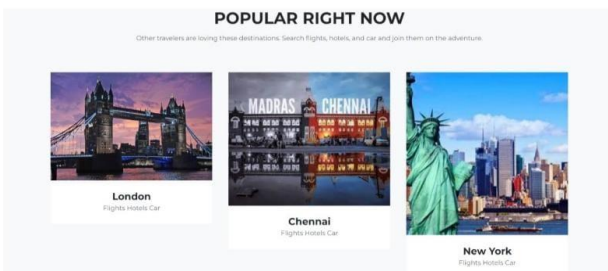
POPULAR RIGHT NOW

Other travelers are loving these destinations. Search flights, hotels, and car and join them on the adventure.

MADRAS CHENNAI

London
Flights Hotels Car

Chennai
Flights Hotels Car

New York
Flights Hotels Car